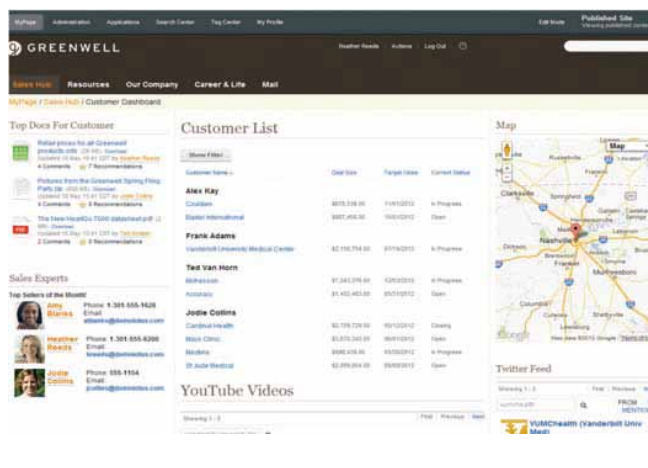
MyPage Administration Applications Search Center Tag Center My Profile Edit Mode Published Site

GREENWELL

Heather Reeds Actions Log Out

Sales Hub Resources Our Company Career & Life Mail

MyPage / Sales Hub / Customer Dashboard

Top Docs For Customer

Retail prices for all Greenwell products.xlsx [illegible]
Updated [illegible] by Heather Reeds
4 Comments 7 Recommendations

Pictures from the Greenwell Spring Fling Party.zip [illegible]
Updated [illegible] by Jodie Collins
4 Comments 5 Recommendations

The New HealthCo 7500 datasheet.pdf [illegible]
Updated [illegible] by Ted Vanhorn
2 Comments 3 Recommendations

Sales Experts

Top Sellers of the Month!

Amy Blanks Phone: 1.305.555.1626 Email: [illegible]

Heather Reeds Phone: 1.305.555.6200 Email: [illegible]

Jodie Collins Phone: 555-1154 Email: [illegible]

Customer List

Show Filter

| Customer Name | Deal Size | Target Close | Current Status |
|---|---|---|---|
| **Alex Kay** | | | |
| Covidien | $678,338.00 | 11/01/2012 | In Progress |
| Baxter International | $857,456.00 | 10/02/2012 | Open |
| **Frank Adams** | | | |
| Vanderbilt University Medical Center | $2,150,754.00 | 07/19/2012 | In Progress |
| **Ted Van Horn** | | | |
| McKesson | $1,343,378.00 | 12/03/2012 | In Progress |
| Accuracy | $1,452,463.00 | 05/31/2012 | Open |
| **Jodie Collins** | | | |
| Cardinal Health | $2,729,729.00 | 05/12/2012 | Closing |
| Mayo Clinic | $1,670,342.00 | 06/01/2012 | In Progress |
| Medtronic | $986,435.00 | 05/20/2012 | In Progress |
| St Jude Medical | $2,089,804.00 | 08/31/2012 | Open |

YouTube Videos

Showing 1 - 3 First Previous Next

Map

Map

Nashville

Murfreesboro

Clarksville

Springfield

Franklin

Dickson

Lebanon

Shelbyville

Google Map data ©2012 Google Terms of Use

Twitter Feed

Showing 1 - 3 First Previous

FROM MENTION

VUMCHealth (Vanderbilt Univ Med)